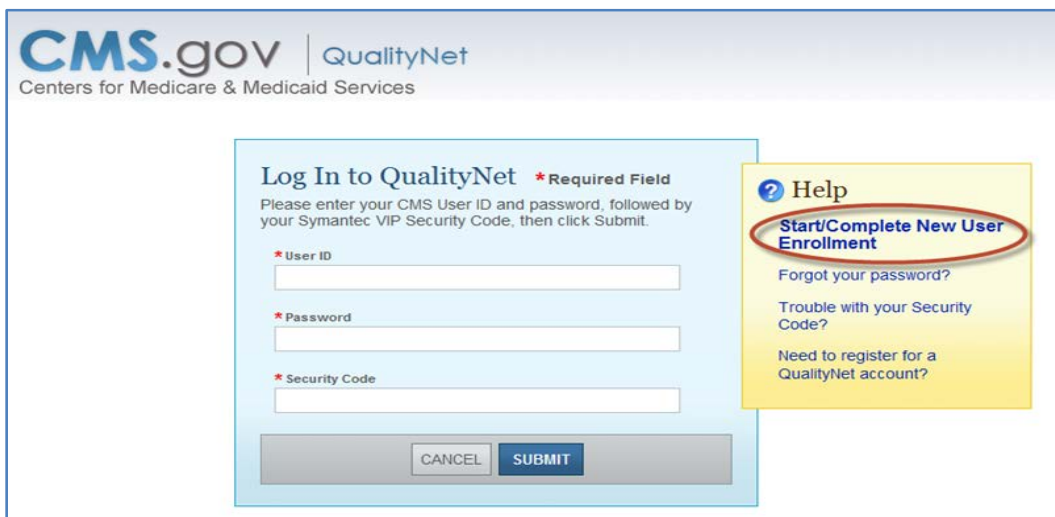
CMS.gov | QualityNet
Centers for Medicare & Medicaid Services

Log In to QualityNet *Required Field
Please enter your CMS User ID and password, followed by your Symantec VIP Security Code, then click Submit.

*User ID

*Password

*Security Code

CANCEL SUBMIT

Help
Start/Complete New User Enrollment
Forgot your password?
Trouble with your Security Code?
Need to register for a QualityNet account?